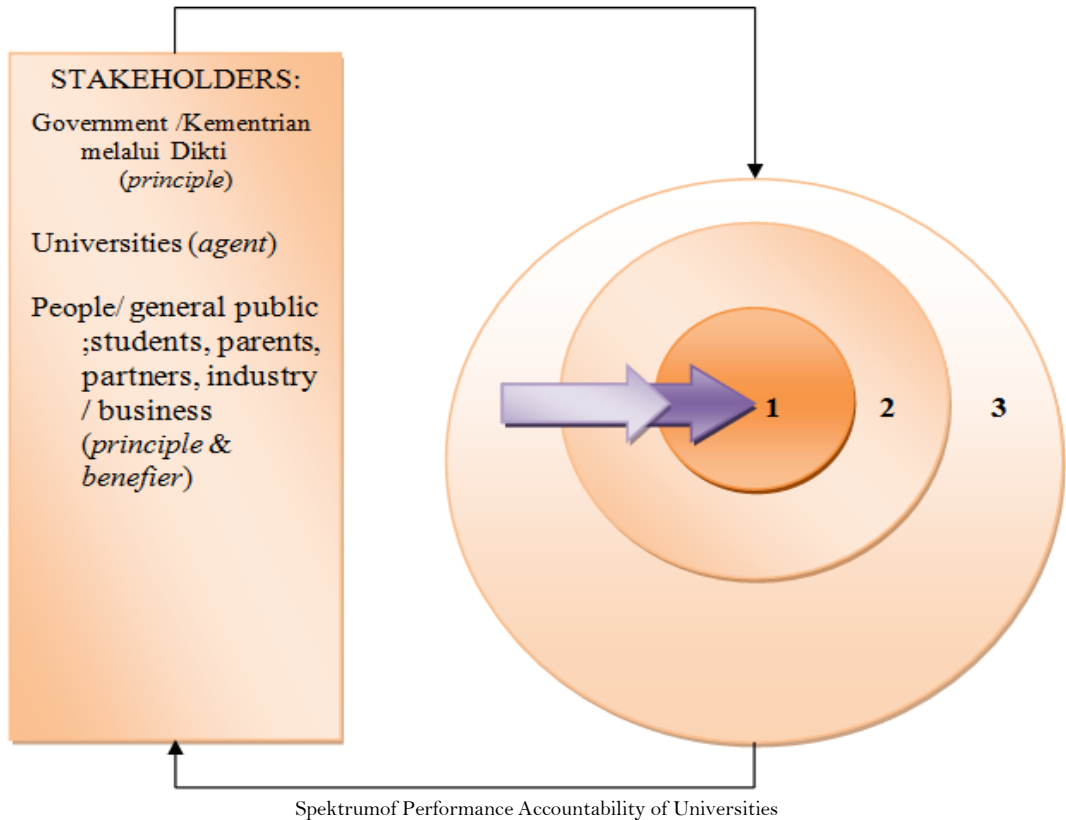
STAKEHOLDERS:

Government /Kementrian melalui Dikti (*principle*)

Universities (*agent*)

People/ general public ;students, parents, partners, industry / business (*principle* & *benefier*)

1

2

3

Spektrumof Performance Accountability of Universities